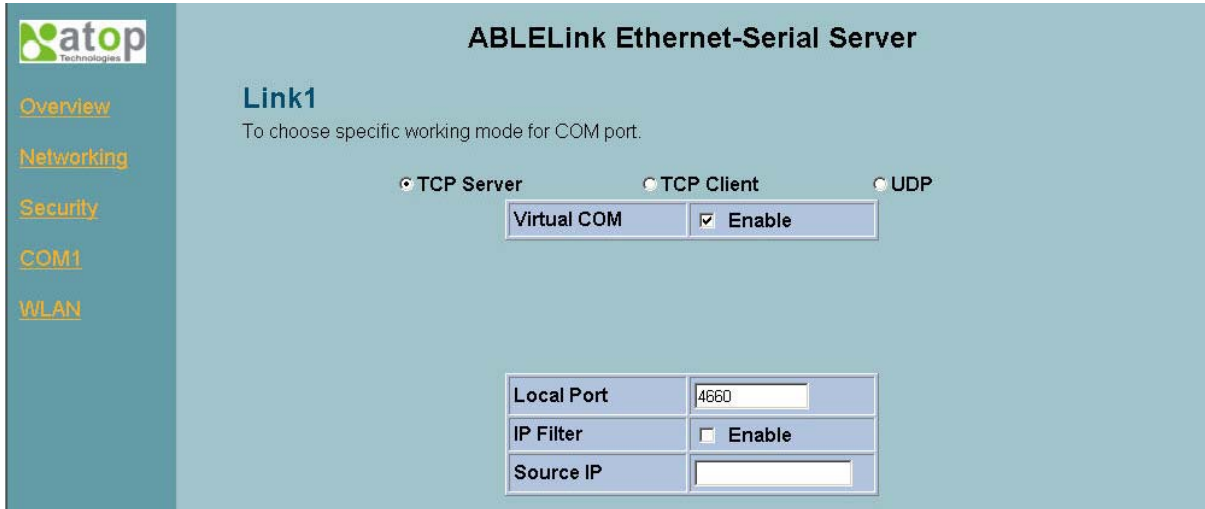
atop
Technologies

Overview

Networking

Security

COM1

WLAN

ABLELink Ethernet-Serial Server

Link1

To choose specific working mode for COM port.

TCP Server TCP Client UDP

| Virtual COM | Enable |
|---|---|

| Local Port | 4660 |
|---|---|
| IP Filter | Enable |
| Source IP | |